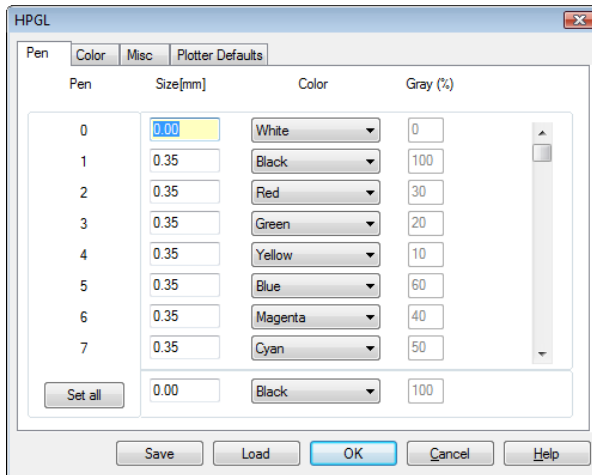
HPGL

Pen | Color | Misc | Plotter Defaults

| Pen | Size[mm] | Color | Gray (%) |
|---|---|---|---|
| 0 | 0.00 | White | 0 |
| 1 | 0.35 | Black | 100 |
| 2 | 0.35 | Red | 30 |
| 3 | 0.35 | Green | 20 |
| 4 | 0.35 | Yellow | 10 |
| 5 | 0.35 | Blue | 60 |
| 6 | 0.35 | Magenta | 40 |
| 7 | 0.35 | Cyan | 50 |
| Set all | 0.00 | Black | 100 |

Save | Load | OK | Cancel | Help